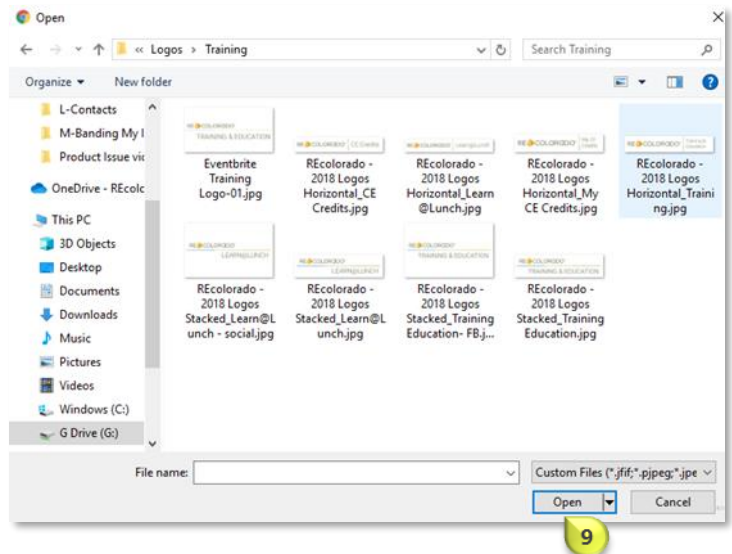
Open

« Logos › Training

Search Training

Organize ▾ New folder

L-Contacts
M-Banding My I
Product Issue vi
OneDrive - REcolc
This PC
3D Objects
Desktop
Documents
Downloads
Music
Pictures
Videos
Windows (C:)
G Drive (G:)

Eventbrite Training Logo-01.jpg

REcolorado - 2018 Logos Horizontal_CE Credits.jpg

REcolorado - 2018 Logos Horizontal_Learn @Lunch.jpg

REcolorado - 2018 Logos Horizontal_My CE Credits.jpg

REcolorado - 2018 Logos Horizontal_Training.jpg

REcolorado - 2018 Logos Stacked_Learn@Lunch - social.jpg

REcolorado - 2018 Logos Stacked_Learn@Lunch.jpg

REcolorado - 2018 Logos Stacked_Training Education- FB.j...

REcolorado - 2018 Logos Stacked_Training Education.jpg

File name:

Custom Files (*.jfif;*.pjpeg;*.jpe

Open

Cancel

9